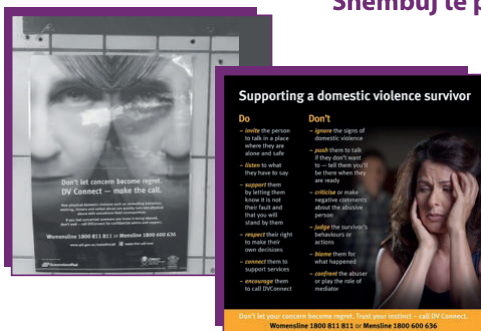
Shembuj të p

Don't let concern become regret.
DV Connect – make the call.

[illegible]

Womensline 1800 811 811 or Mensline 1800 600 636

Supporting a domestic violence survivor

Do
– invite the person to talk in a place where they are alone and safe
– listen to what they have to say
– support them by letting them know it is not their fault and that you will stand by them
– respect their right to make their own decisions
– connect them to support services
– encourage them to call DVConnect

Don't
– ignore the signs of domestic violence
– push them to talk if they don't want to – tell them you'll be there when they are ready
– criticise or make negative comments about the abusive person
– judge the survivor's behaviours or actions
– blame them for what happened
– confront the abuser or play the role of mediator

Don't let your concern become regret. Trust your instinct – call DV Connect.
Womensline 1800 811 811 or Mensline 1800 600 636